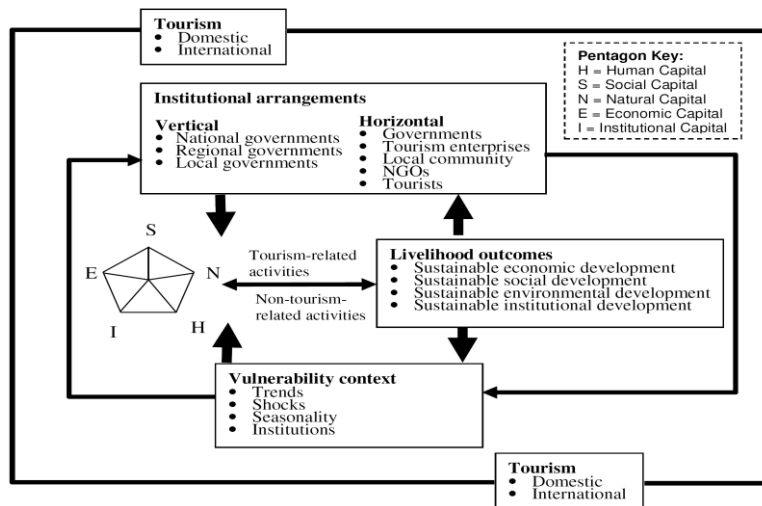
Tourism
• Domestic
• International

Pentagon Key:
H = Human Capital
S = Social Capital
N = Natural Capital
E = Economic Capital
I = Institutional Capital

Institutional arrangements

Vertical
• National governments
• Regional governments
• Local governments

Horizontal
• Governments
• Tourism enterprises
• Local community
• NGOs
• Tourists

S
E
N
I
H

Tourism-related activities

Non-tourism-related activities

Livelihood outcomes
• Sustainable economic development
• Sustainable social development
• Sustainable environmental development
• Sustainable institutional development

Vulnerability context
• Trends
• Shocks
• Seasonality
• Institutions

Tourism
• Domestic
• International